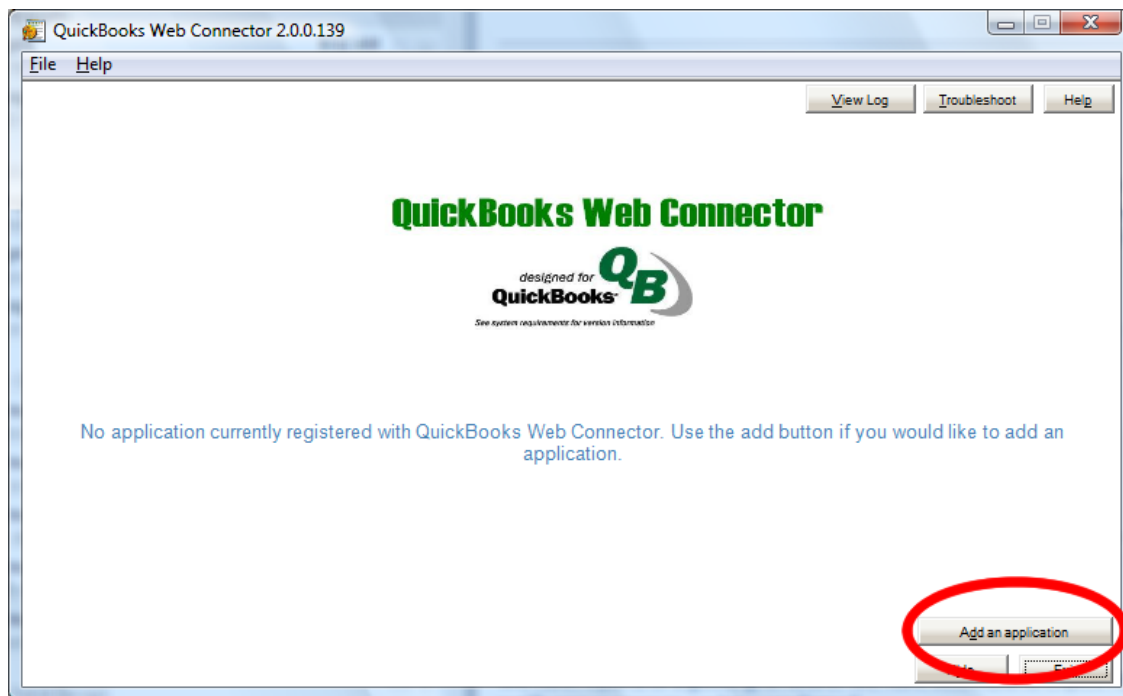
QuickBooks Web Connector 2.0.0.139

File Help

View Log Troubleshoot Help

QuickBooks Web Connector

designed for QuickBooks QB

See system requirements for version information

No application currently registered with QuickBooks Web Connector. Use the add button if you would like to add an application.

Add an application

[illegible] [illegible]